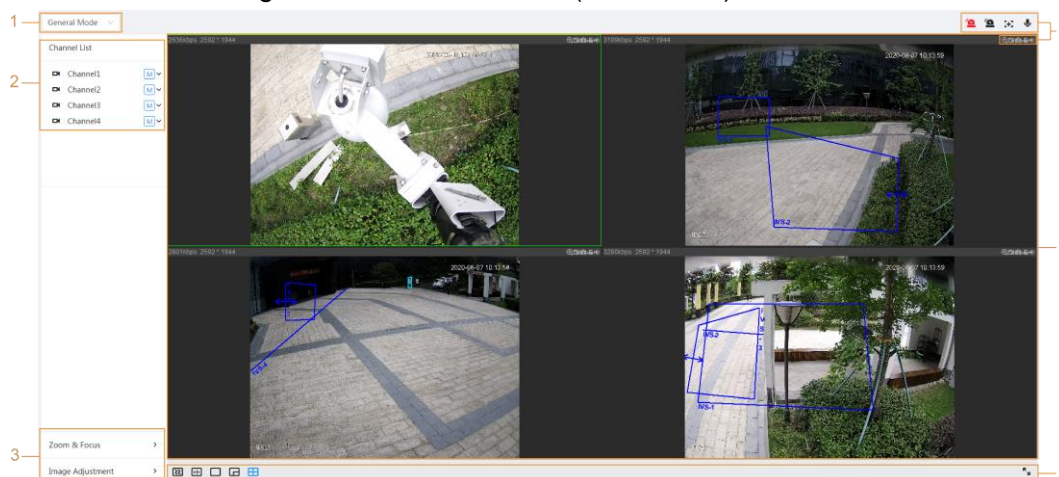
1
General Mode
2
Channel List
Channel1 M
Channel2 M
Channel3 M
Channel4 M
2636kbps 2592 * 1944
3199kbps 2592 * 1944
2020-06-07 10:13:59
IVS-2
2801kbps 2592 * 1944
2020-06-07 10:13:54
IVS-1
3290kbps 2592 * 1944
2020-06-07 10:13:59
IVS-2
IVS-1
IVS-3
3
Zoom & Focus
Image Adjustment